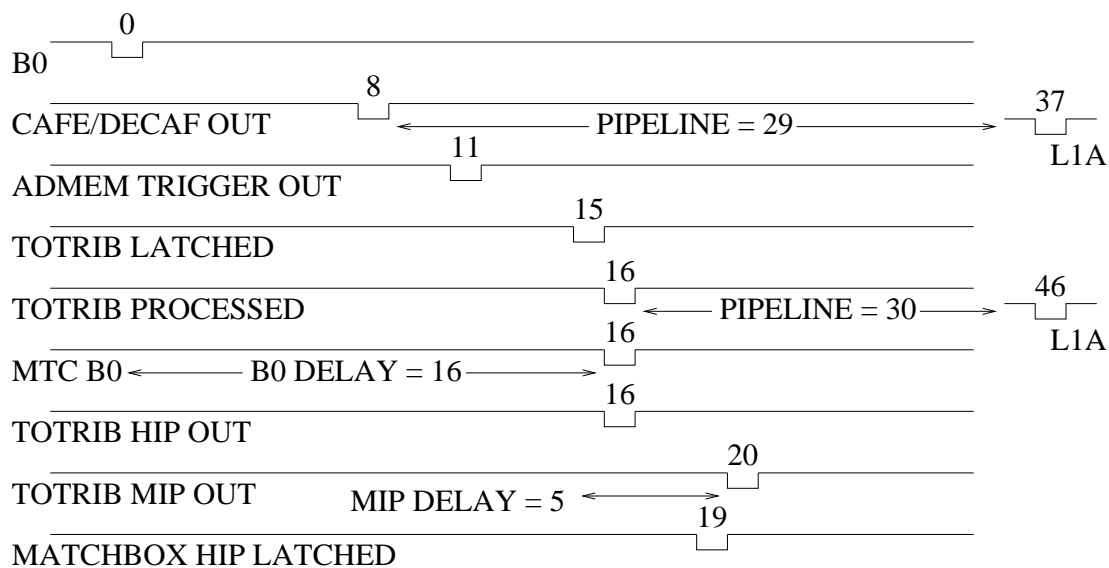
0
B0

8
CAFE/DECAF OUT
PIPELINE = 29
37
L1A

11
ADMEM TRIGGER OUT

15
TOTRIB LATCHED

16
TOTRIB PROCESSED
PIPELINE = 30
46
L1A

16
MTC B0
B0 DELAY = 16

16
TOTRIB HIP OUT

20
TOTRIB MIP OUT
MIP DELAY = 5

19
MATCHBOX HIP LATCHED